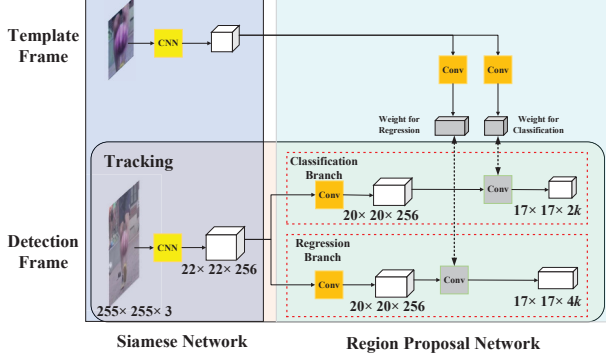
Template Frame

CNN

Conv

Conv

Weight for Regression

Weight for Classification

Tracking

Classification Branch

Conv

Conv

$20\times 20\times 256$

$17\times 17\times 2k$

Detection Frame

CNN

$22\times 22\times 256$

Regression Branch

Conv

Conv

$20\times 20\times 256$

$17\times 17\times 4k$

$255\times 255\times 3$

Siamese Network

Region Proposal Network